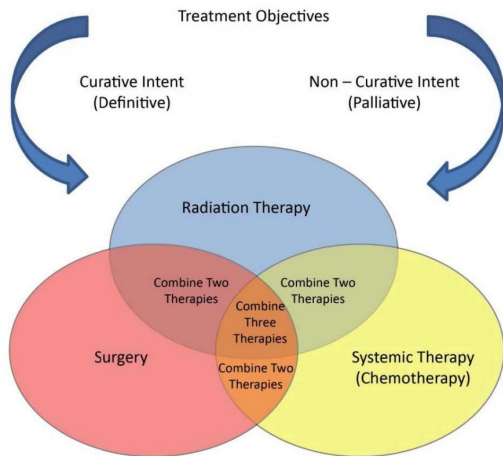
Treatment Objectives

Curative Intent (Definitive)

Non – Curative Intent (Palliative)

Radiation Therapy

Combine Two Therapies

Combine Two Therapies

Combine Three Therapies

Surgery

Systemic Therapy (Chemotherapy)

Combine Two Therapies